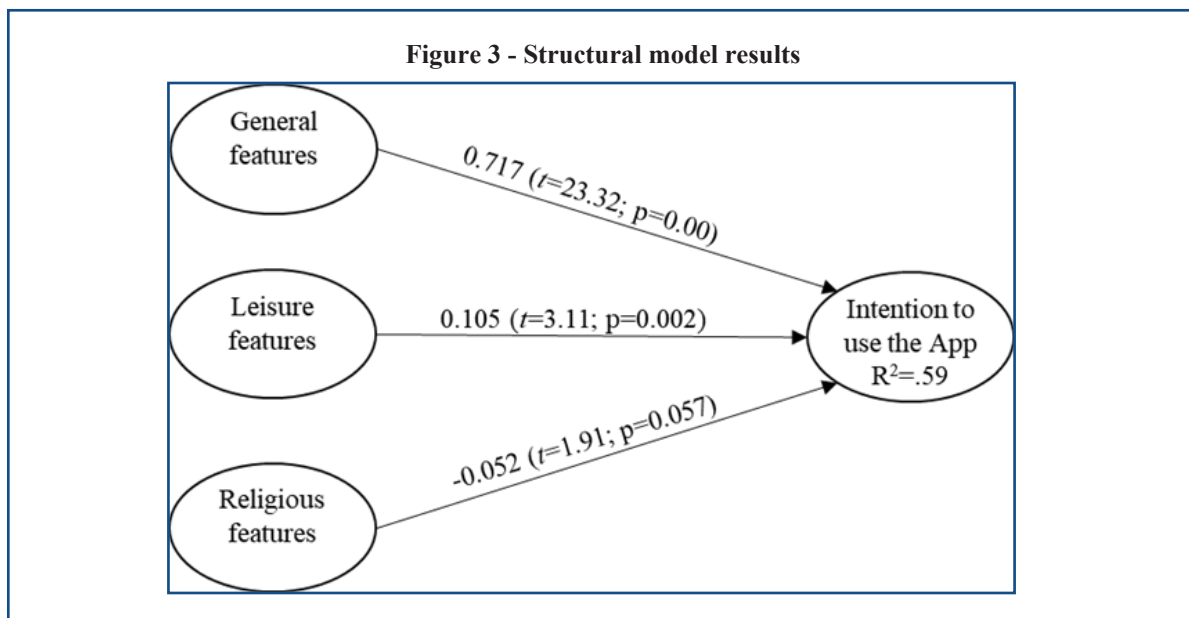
**Figure 3 - Structural model results**

General features

0.717 ($t$=23.32; p=0.00)

Leisure features

0.105 ($t$=3.11; p=0.002)

Intention to use the App $R^2$=.59

-0.052 ($t$=1.91; p=0.057)

Religious features